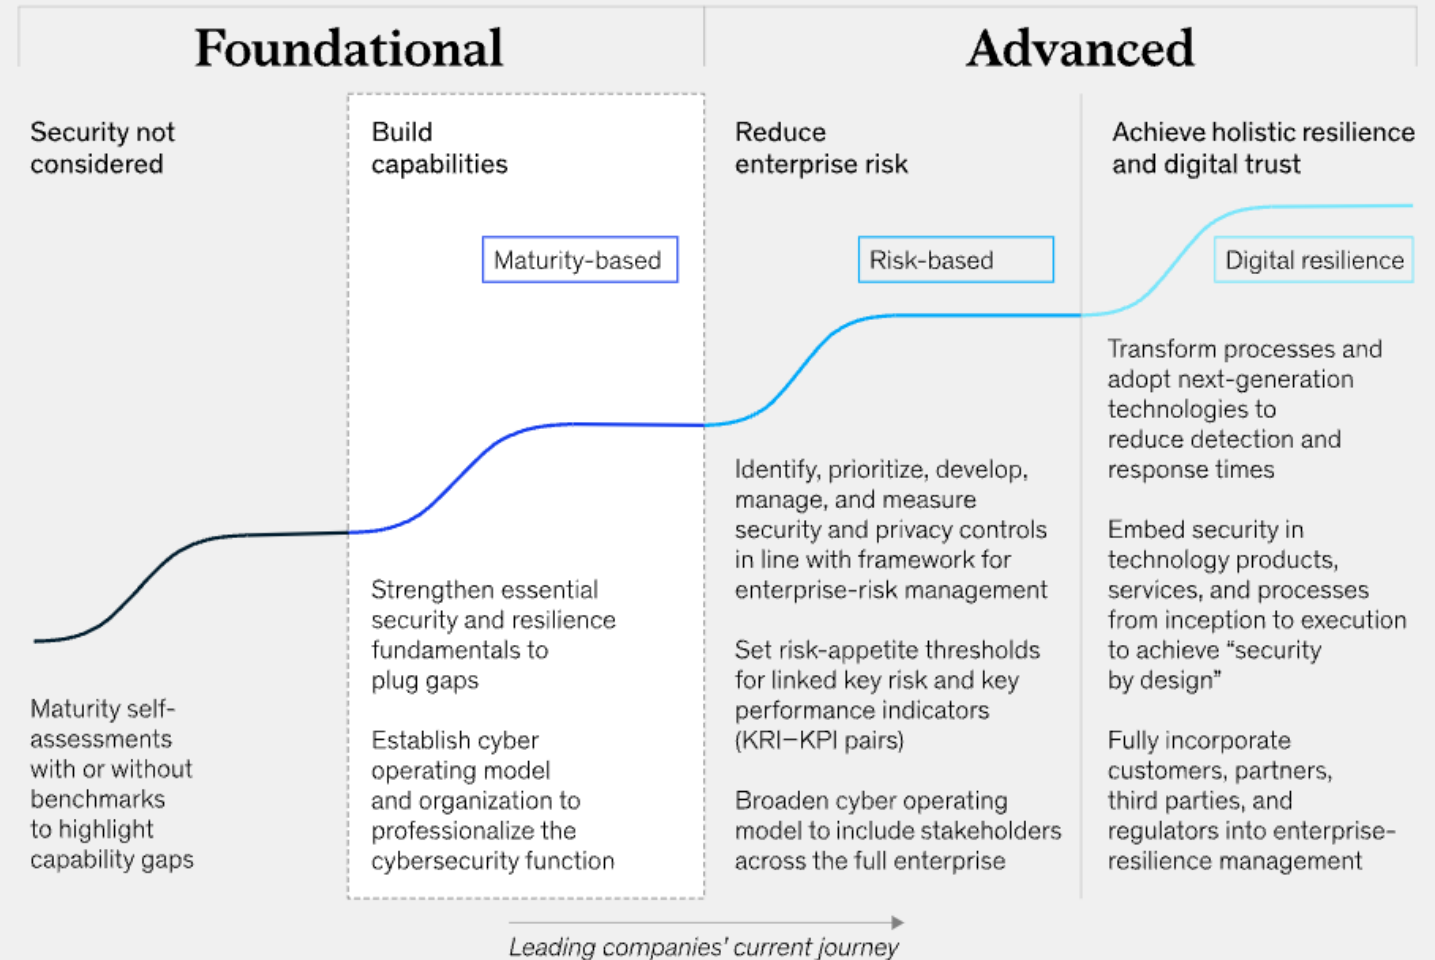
Foundational

Advanced

Security not considered

Build capabilities

Reduce enterprise risk

Achieve holistic resilience and digital trust

Maturity-based

Risk-based

Digital resilience

Maturity self-assessments with or without benchmarks to highlight capability gaps

Strengthen essential security and resilience fundamentals to plug gaps

Establish cyber operating model and organization to professionalize the cybersecurity function

Identify, prioritize, develop, manage, and measure security and privacy controls in line with framework for enterprise-risk management

Set risk-appetite thresholds for linked key risk and key performance indicators (KRI–KPI pairs)

Broaden cyber operating model to include stakeholders across the full enterprise

Transform processes and adopt next-generation technologies to reduce detection and response times

Embed security in technology products, services, and processes from inception to execution to achieve “security by design”

Fully incorporate customers, partners, third parties, and regulators into enterprise-resilience management

Leading companies' current journey